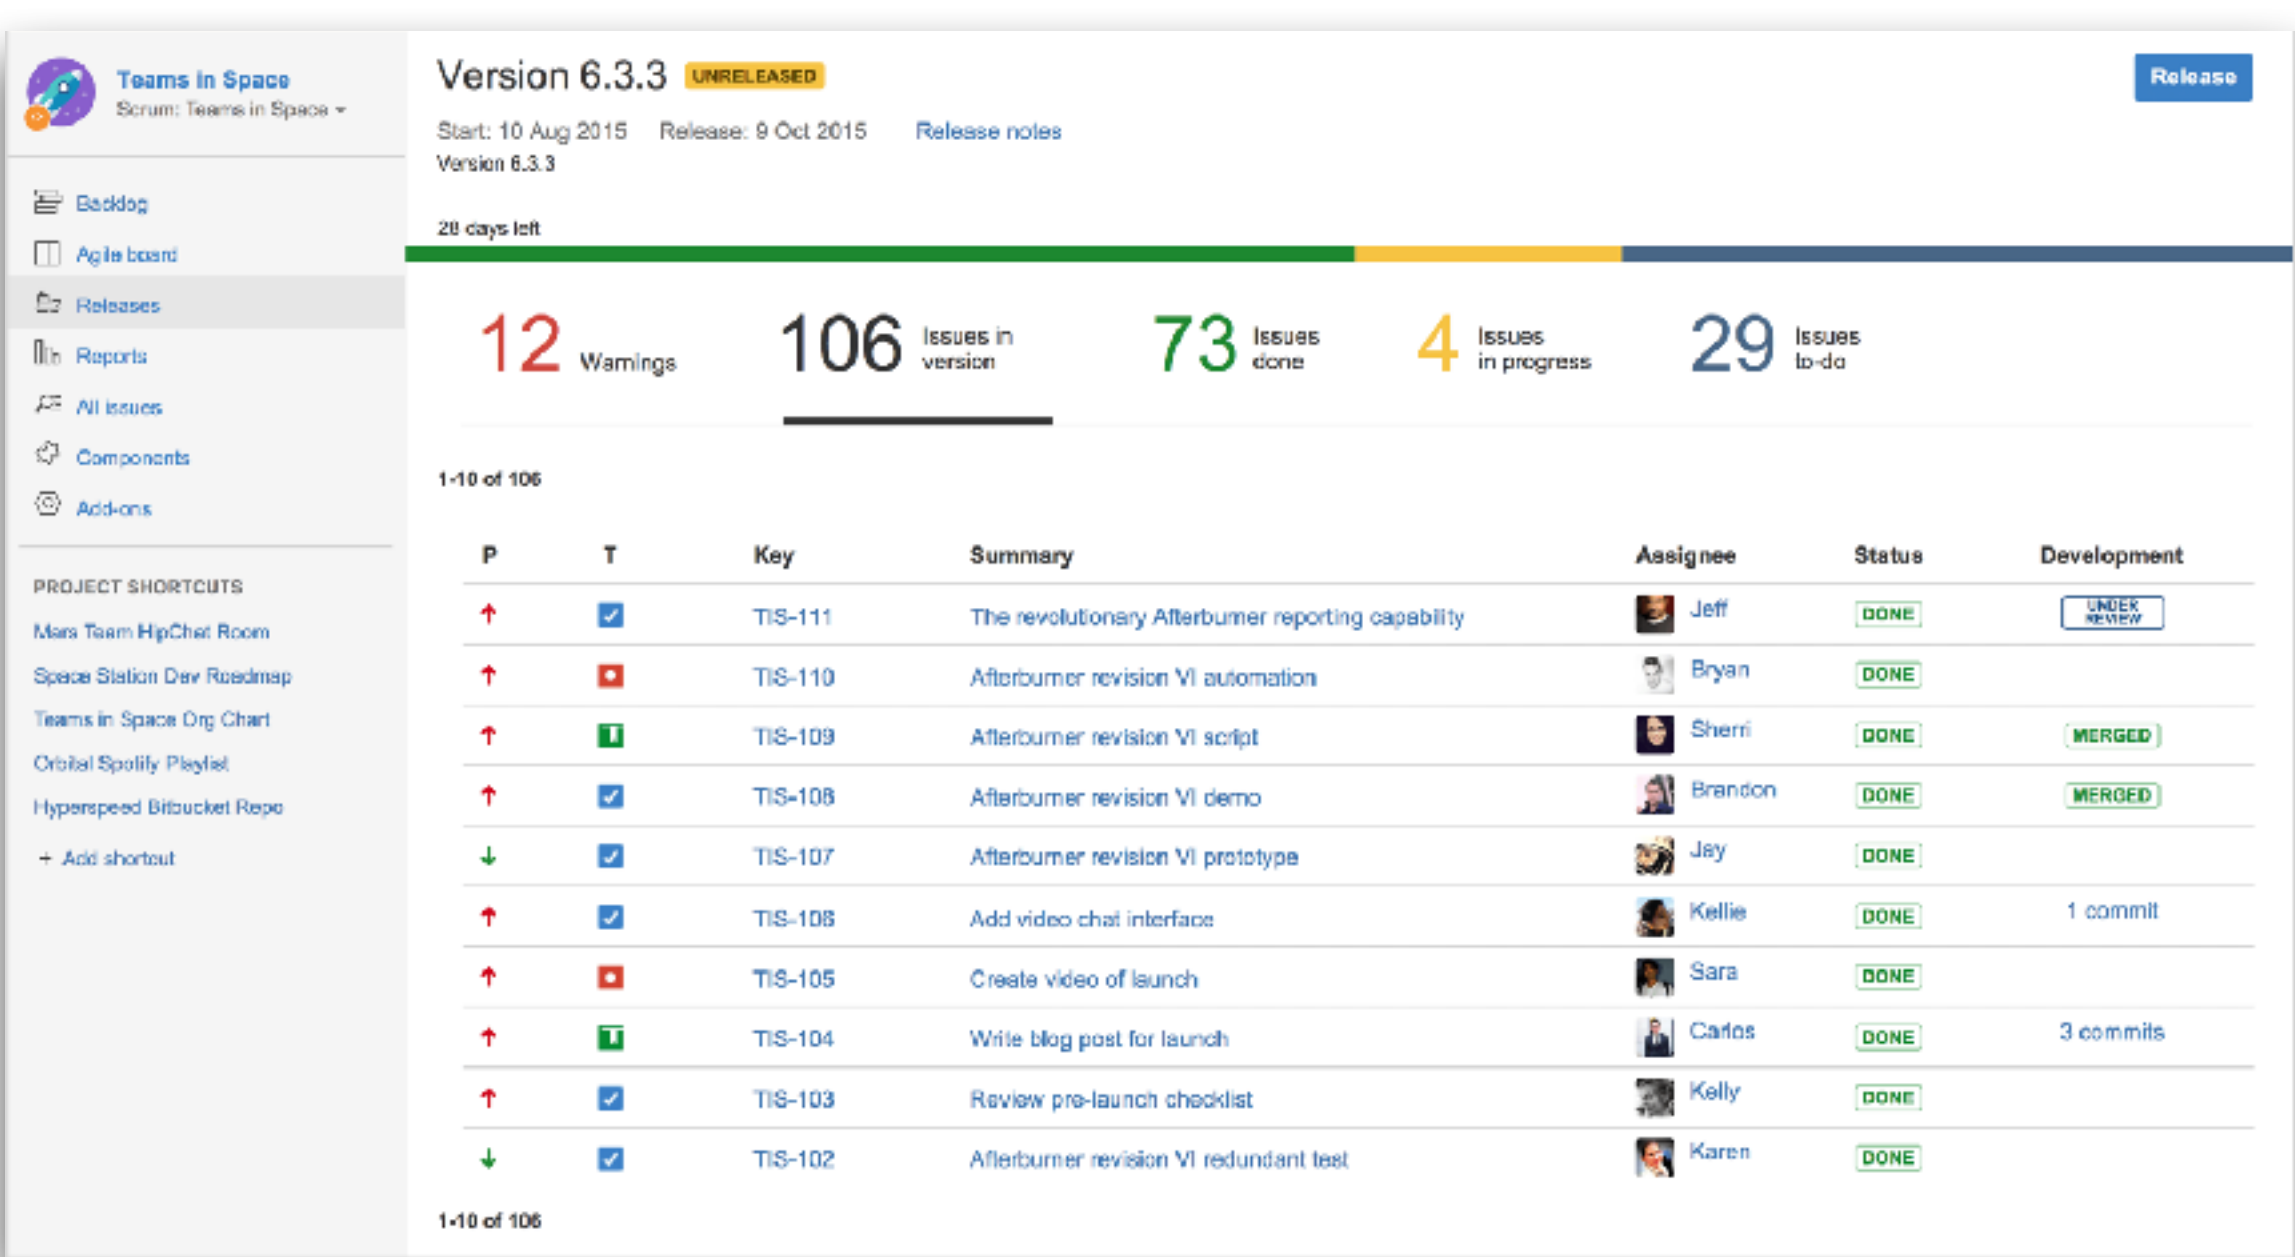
Teams in Space
Scrum: Teams in Space

Backlog
Agile board
Releases
Reports
All issues
Components
Add-ons

PROJECT SHORTCUTS
Mars Team HipChat Room
Space Station Dev Roadmap
Teams in Space Org Chart
Orbital Spotify Playlist
Hyperspeed Bitbucket Repo
+ Add shortcut

Version 6.3.3 UNRELEASED

Release

Start: 10 Aug 2015 Release: 9 Oct 2015 Release notes
Version 6.3.3

28 days left

12 Warnings
106 Issues in version
73 Issues done
4 Issues in progress
29 Issues to-do

1-10 of 106

| P | T | Key | Summary | Assignee | Status | Development |
|---|---|---|---|---|---|---|
| | | TIS-111 | The revolutionary Afterburner reporting capability | Jeff | DONE | UNDER REVIEW |
| | | TIS-110 | Afterburner revision VI automation | Bryan | DONE | |
| | | TIS-109 | Afterburner revision VI script | Sherri | DONE | MERGED |
| | | TIS-108 | Afterburner revision VI demo | Brandon | DONE | MERGED |
| | | TIS-107 | Afterburner revision VI prototype | Jay | DONE | |
| | | TIS-106 | Add video chat interface | Kellie | DONE | 1 commit |
| | | TIS-105 | Create video of launch | Sara | DONE | |
| | | TIS-104 | Write blog post for launch | Carlos | DONE | 3 commits |
| | | TIS-103 | Review pre-launch checklist | Kelly | DONE | |
| | | TIS-102 | Afterburner revision VI redundant test | Karen | DONE | |

1-10 of 106